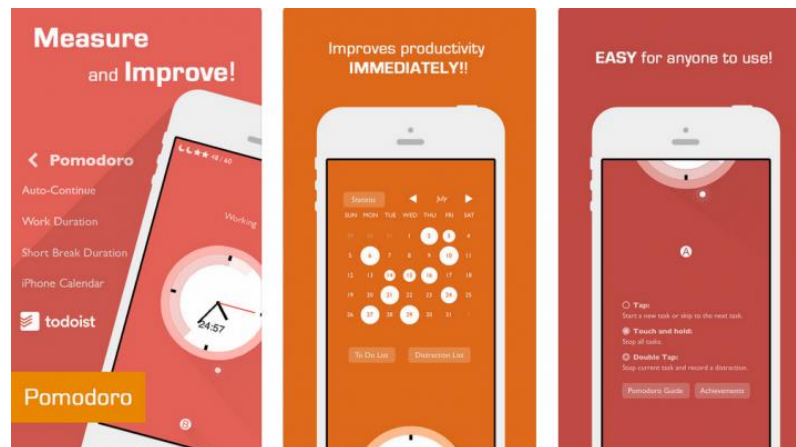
Measure and Improve!

Pomodoro

Auto-Continue

Work Duration

Short Break Duration

iPhone Calendar

todoist

Pomodoro

Working

24:57

Improves productivity IMMEDIATELY!!

Statistic

July

| SUN | MON | TUE | WED | THU | FRI | SAT |
|---|---|---|---|---|---|---|
| 29 | 30 | 1 | 2 | 3 | 4 | 5 |
| 6 | 7 | 8 | 9 | 10 | 11 | 12 |
| 13 | 14 | 15 | 16 | 17 | 18 | 19 |
| 20 | 21 | 22 | 23 | 24 | 25 | 26 |
| 27 | 28 | 29 | 30 | 31 | 1 | 2 |

To Do List

Distraction List

EASY for anyone to use!

Tap:
Start a new task or skip to the next task.

Touch and hold:
Stop all tasks.

Double Tap:
Stop current task and record a distraction.

Pomodoro Guide

Achievements